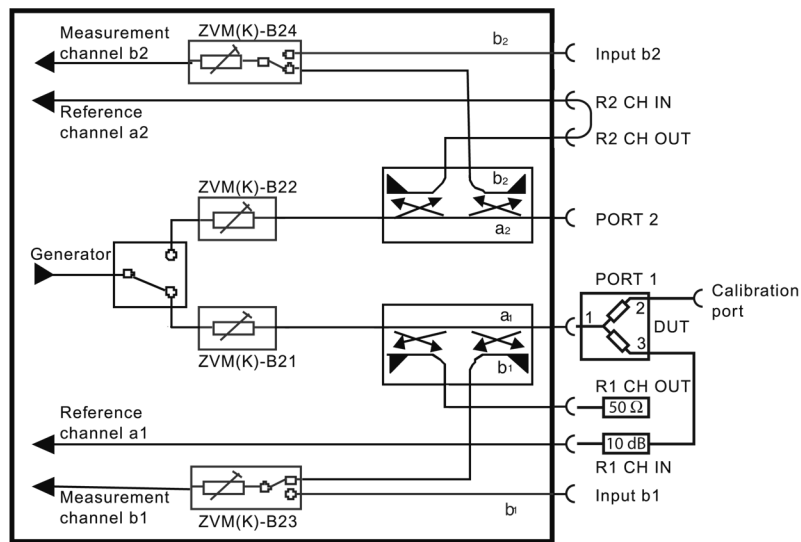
Measurement channel b2

ZVM(K)-B24

$b_2$

Input b2

Reference channel a2

R2 CH IN

R2 CH OUT

ZVM(K)-B22

$b_2$

PORT 2

$a_2$

Generator

PORT 1

Calibration port

$a_1$

1

2

DUT

3

ZVM(K)-B21

$b_1$

R1 CH OUT

Reference channel a1

50 Ω

10 dB

R1 CH IN

Measurement channel b1

Input b1

ZVM(K)-B23

$b_1$